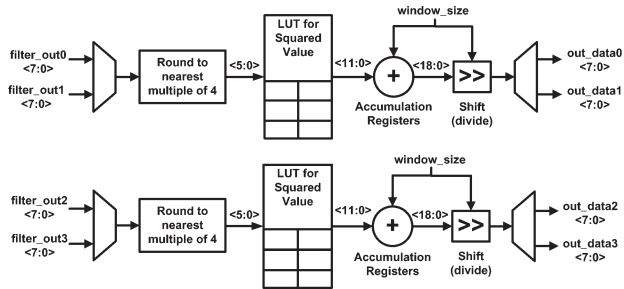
window_size

filter_out0
<7:0>

filter_out1
<7:0>

Round to nearest multiple of 4

<5:0>

LUT for Squared Value

<11:0>

+

<18:0>

>>

Accumulation Registers

Shift (divide)

out_data0
<7:0>

out_data1
<7:0>

window_size

filter_out2
<7:0>

filter_out3
<7:0>

Round to nearest multiple of 4

<5:0>

LUT for Squared Value

<11:0>

+

<18:0>

>>

Accumulation Registers

Shift (divide)

out_data2
<7:0>

out_data3
<7:0>